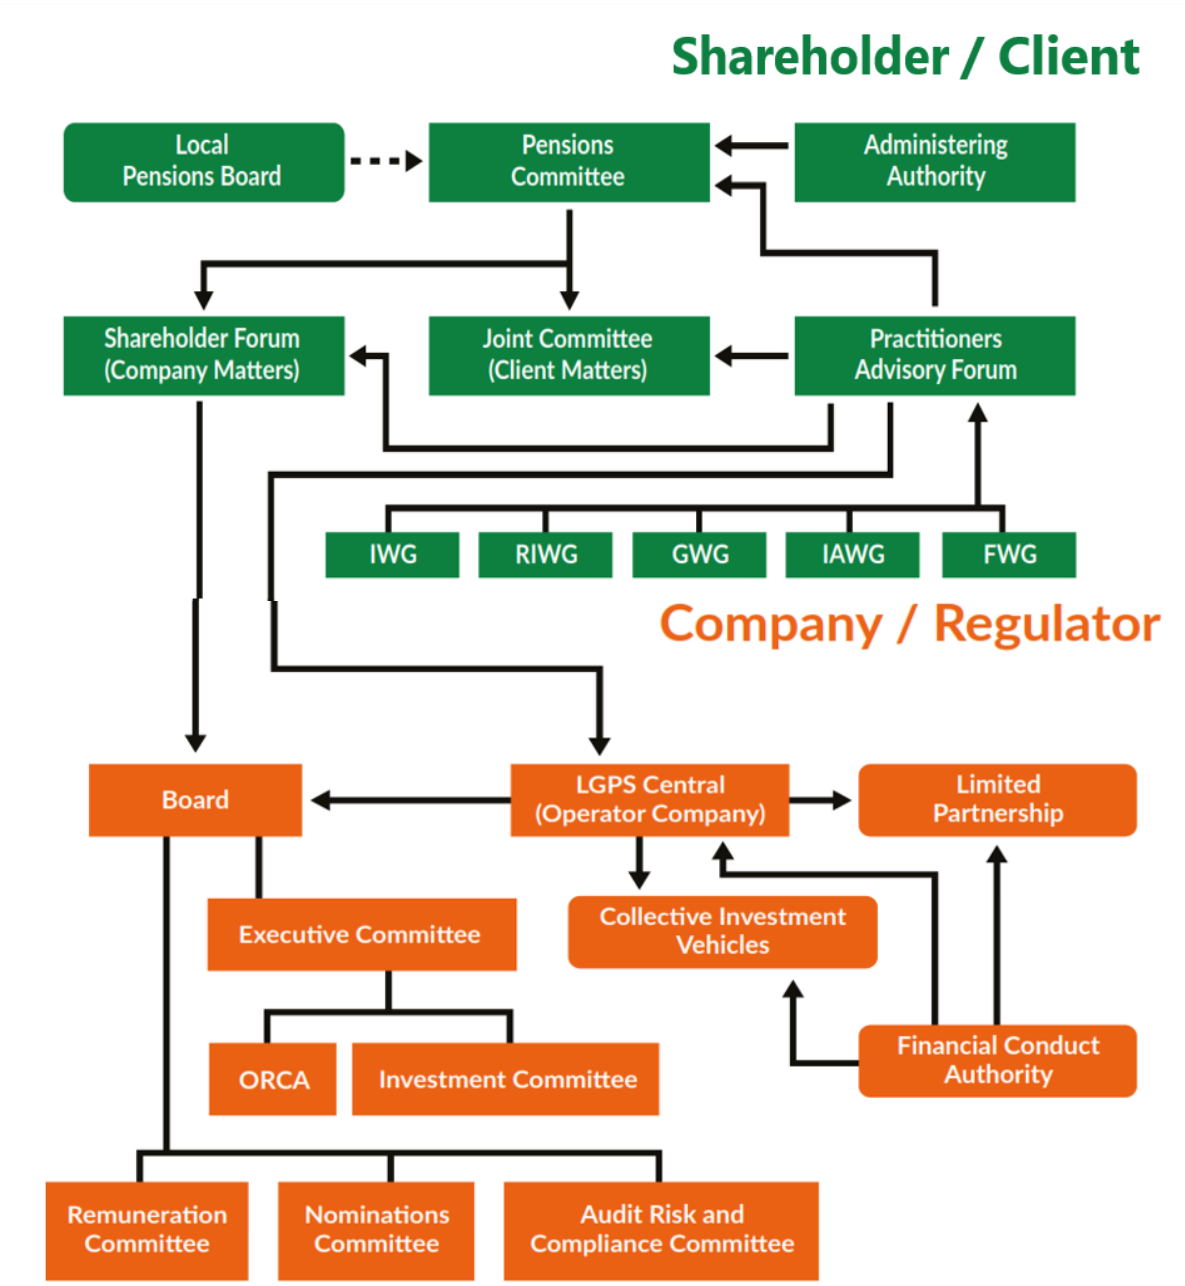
Shareholder / Client

Local Pensions Board

Pensions Committee

Administering Authority

Shareholder Forum (Company Matters)

Joint Committee (Client Matters)

Practitioners Advisory Forum

IWG

RIWG

GWG

IAWG

FWG

Company / Regulator

Board

LGPS Central (Operator Company)

Limited Partnership

Executive Committee

Collective Investment Vehicles

ORCA

Investment Committee

Financial Conduct Authority

Remuneration Committee

Nominations Committee

Audit Risk and Compliance Committee